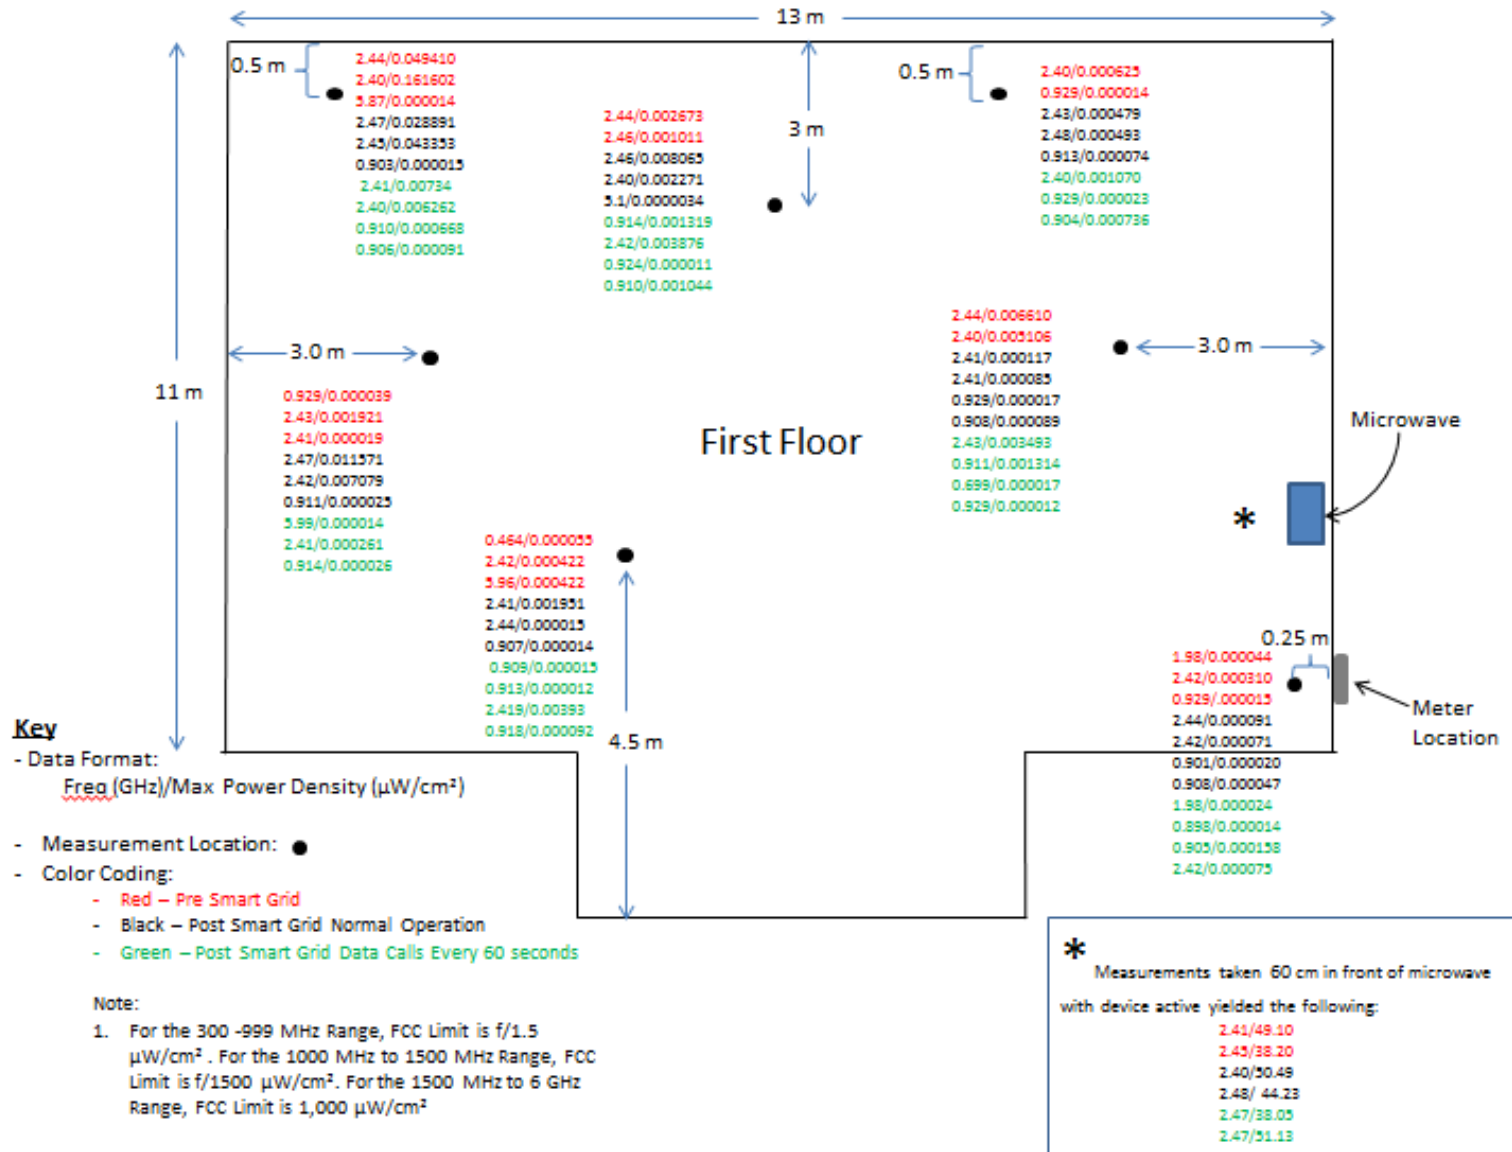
13 m

11 m

0.5 m
2.44/0.049410
2.40/0.161602
5.87/0.000014
2.47/0.028891
2.45/0.043353
0.903/0.000015
2.41/0.00734
2.40/0.006262
0.910/0.000668
0.906/0.000091

2.44/0.002673
2.46/0.001011
2.46/0.008065
2.40/0.002271
5.1/0.0000034
0.914/0.001319
2.42/0.003876
0.924/0.000011
0.910/0.001044

3 m

0.5 m
2.40/0.000625
0.929/0.000014
2.43/0.000479
2.48/0.000493
0.913/0.000074
2.40/0.001070
0.929/0.000023
0.904/0.000736

3.0 m
0.929/0.000039
2.43/0.001921
2.41/0.000019
2.47/0.011571
2.42/0.007079
0.911/0.000025
5.99/0.000014
2.41/0.000261
0.914/0.000026

2.44/0.006610
2.40/0.005106
2.41/0.000117
2.41/0.000085
0.929/0.000017
0.908/0.000089
2.43/0.003493
0.911/0.001314
0.699/0.000017
0.929/0.000012

3.0 m

First Floor

Microwave

*

0.464/0.000055
2.42/0.000422
5.96/0.000422
2.41/0.001951
2.44/0.000015
0.907/0.000014
0.909/0.000015
0.913/0.000012
2.419/0.00393
0.918/0.000092

4.5 m

0.25 m
1.98/0.000044
2.42/0.000310
0.929/.000015
2.44/0.000091
2.42/0.000071
0.901/0.000020
0.908/0.000047
1.98/0.000024
0.898/0.000014
0.905/0.000158
2.42/0.000075

Meter Location

Key
- Data Format:
Freq (GHz)/Max Power Density (µW/cm²)

- Measurement Location: ●
- Color Coding:
- Red – Pre Smart Grid
- Black – Post Smart Grid Normal Operation
- Green – Post Smart Grid Data Calls Every 60 seconds

Note:
1. For the 300 -999 MHz Range, FCC Limit is f/1.5 µW/cm². For the 1000 MHz to 1500 MHz Range, FCC Limit is f/1500 µW/cm². For the 1500 MHz to 6 GHz Range, FCC Limit is 1,000 µW/cm²

* Measurements taken 60 cm in front of microwave with device active yielded the following:
2.41/49.10
2.45/38.20
2.40/30.49
2.48/ 44.23
2.47/38.05
2.47/51.13